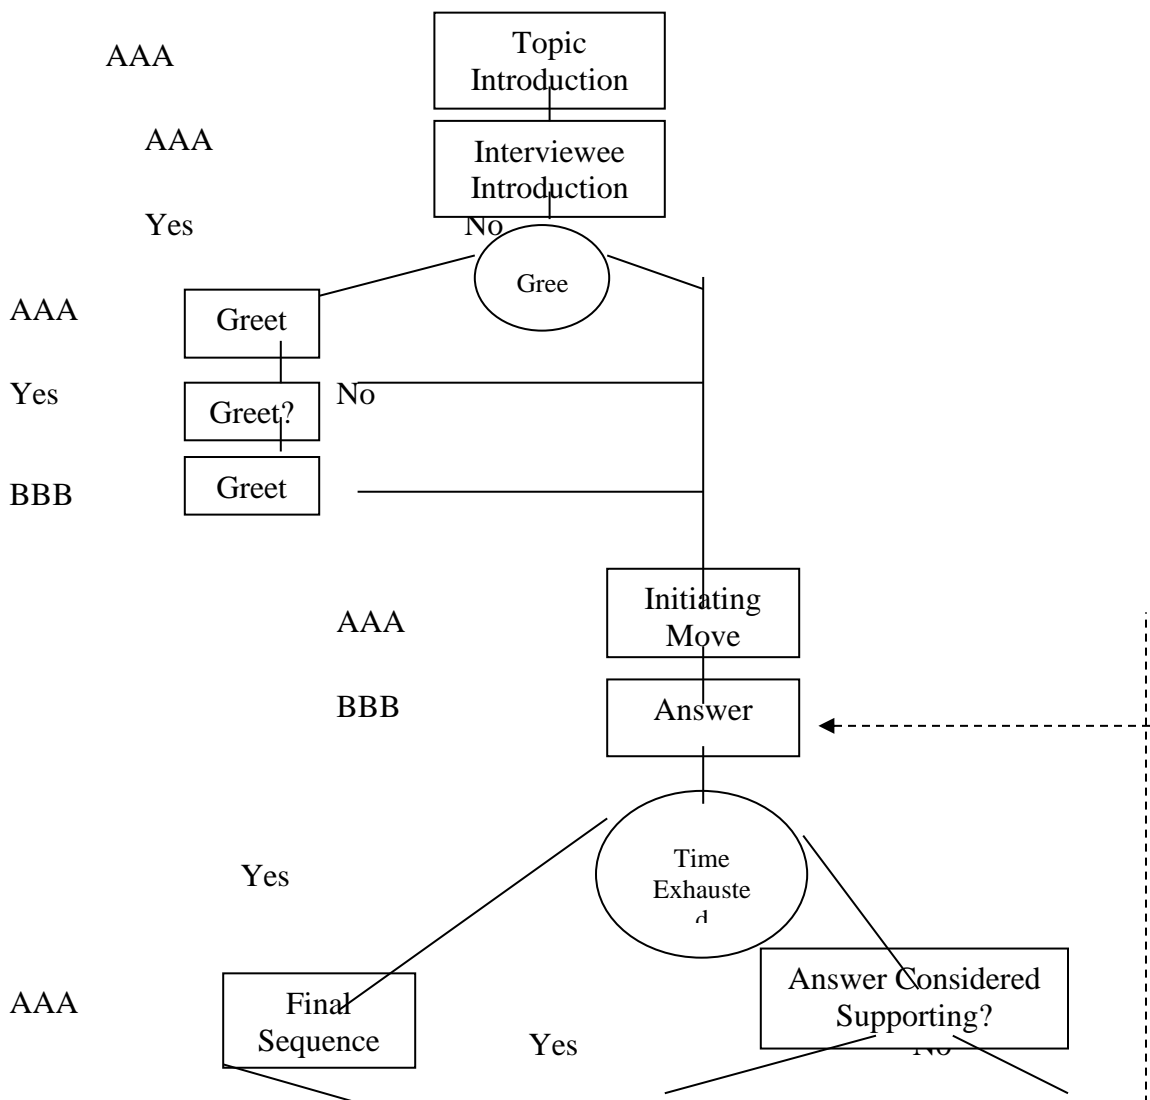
AAA

Topic Introduction

AAA

Interviewee Introduction

Yes

No

Gree

AAA

Greet

Yes

No

Greet?

BBB

Greet

AAA

Initiating Move

BBB

Answer

Yes

Time Exhauste d

AAA

Final Sequence

Yes

Answer Considered Supporting?

No